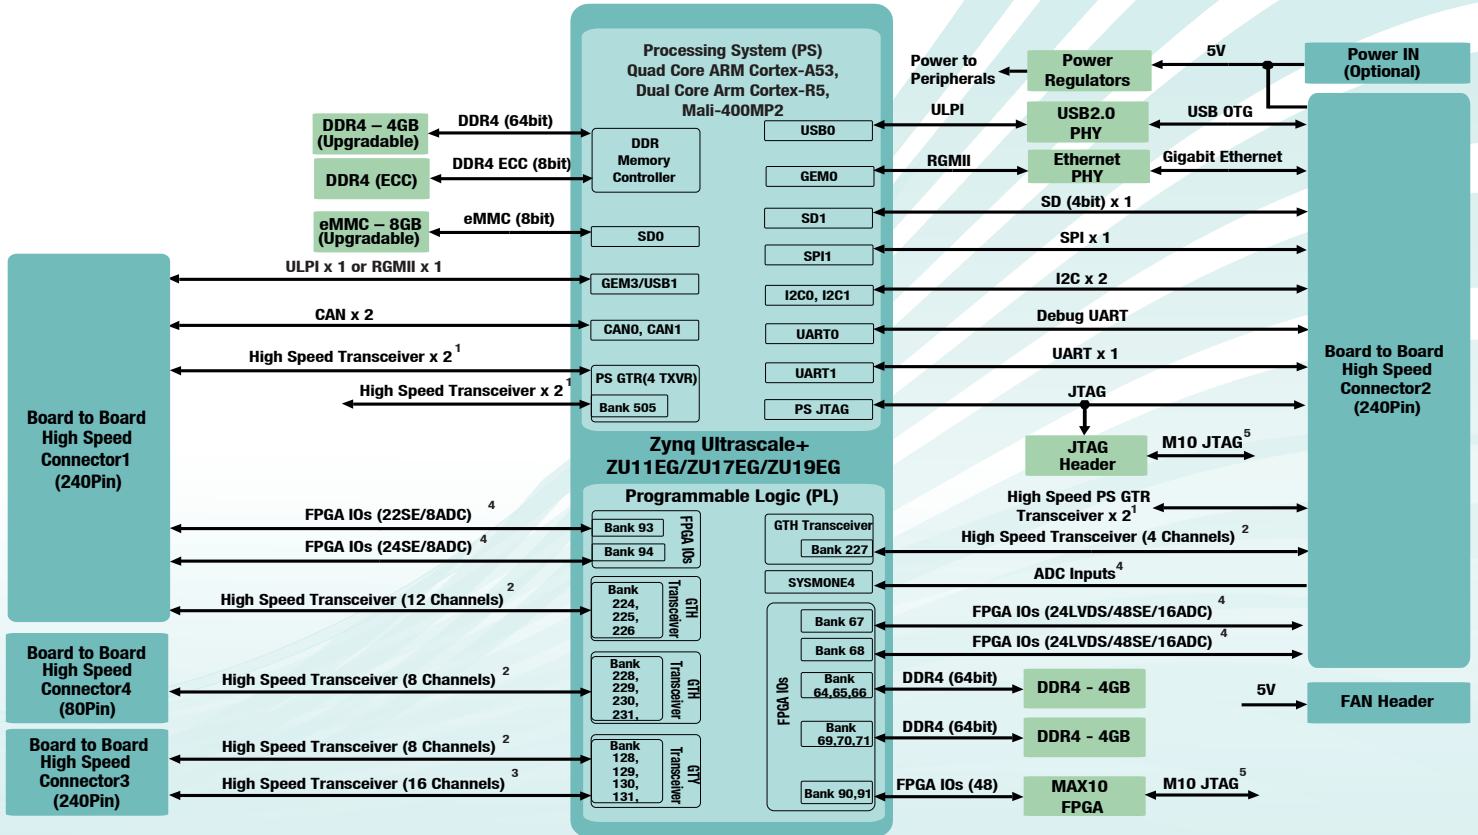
Processing System (PS)
Quad Core ARM Cortex-A53,
Dual Core Arm Cortex-R5,
Mali-400MP2

Power to Peripherals
Power Regulators
5V
Power IN (Optional)

DDR4 – 4GB (Upgradable)
DDR4 (64bit)
DDR4 ECC (8bit)
DDR4 (ECC)
DDR Memory Controller
USB0
ULPI
USB2.0 PHY
USB OTG
GEM0
RGMII
Ethernet PHY
Gigabit Ethernet
eMMC – 8GB (Upgradable)
eMMC (8bit)
SD0
SD1
SD (4bit) x 1
SPI1
SPI x 1
ULPI x 1 or RGMII x 1
GEM3/USB1
I2C0, I2C1
I2C x 2
CAN x 2
CAN0, CAN1
UART0
Debug UART
High Speed Transceiver x $2^1$
UART1
UART x 1
PS GTR(4 TXVR)
High Speed Transceiver x $2^1$
Bank 505
PS JTAG
JTAG
Board to Board High Speed Connector2 (240Pin)
Board to Board High Speed Connector1 (240Pin)
Zynq Ultrascale+
ZU11EG/ZU17EG/ZU19EG
JTAG Header
M10 JTAG$^5$
Programmable Logic (PL)
High Speed PS GTR Transceiver x $2^1$
FPGA IOs (22SE/8ADC) $^4$
Bank 93
FPGA IOs
GTH Transceiver
FPGA IOs (24SE/8ADC) $^4$
Bank 94
Bank 227
High Speed Transceiver (4 Channels) $^2$
SYSMONE4
ADC Inputs$^4$
High Speed Transceiver (12 Channels) $^2$
Bank 224, 225, 226
GTH Transceiver
Bank 67
FPGA IOs (24LVDS/48SE/16ADC) $^4$
Bank 68
FPGA IOs (24LVDS/48SE/16ADC) $^4$
Board to Board High Speed Connector4 (80Pin)
High Speed Transceiver (8 Channels) $^2$
Bank 228, 229, 230, 231,
GTH Transceiver
FPGA IOs
Bank 64,65,66
DDR4 (64bit)
DDR4 - 4GB
5V
FAN Header
Board to Board High Speed Connector3 (240Pin)
High Speed Transceiver (8 Channels) $^2$
Bank 69,70,71
DDR4 (64bit)
DDR4 - 4GB
High Speed Transceiver (16 Channels) $^3$
Bank 128, 129, 130, 131,
GTY Transceiver
Bank 90,91
FPGA IOs (48)
MAX10 FPGA
M10 JTAG$^5$